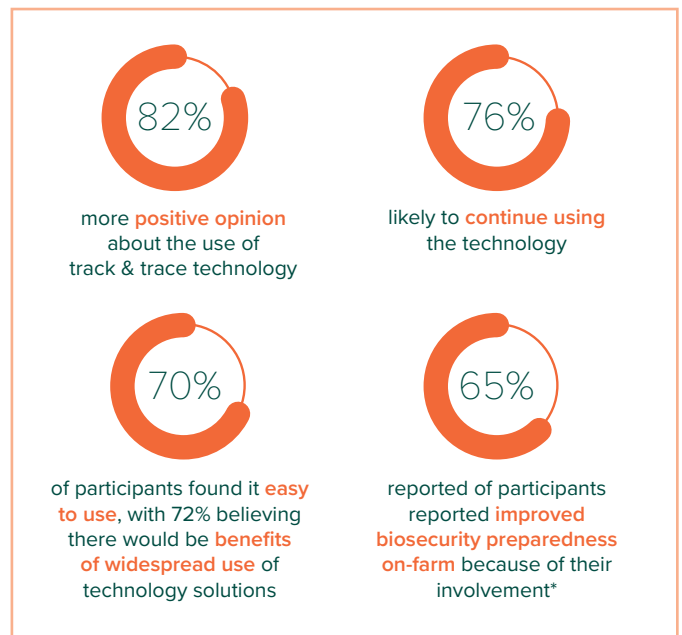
82%

more positive opinion about the use of track & trace technology

76%

likely to continue using the technology

70%

of participants found it easy to use, with 72% believing there would be benefits of widespread use of technology solutions

65%

reported of participants reported improved biosecurity preparedness on-farm because of their involvement*